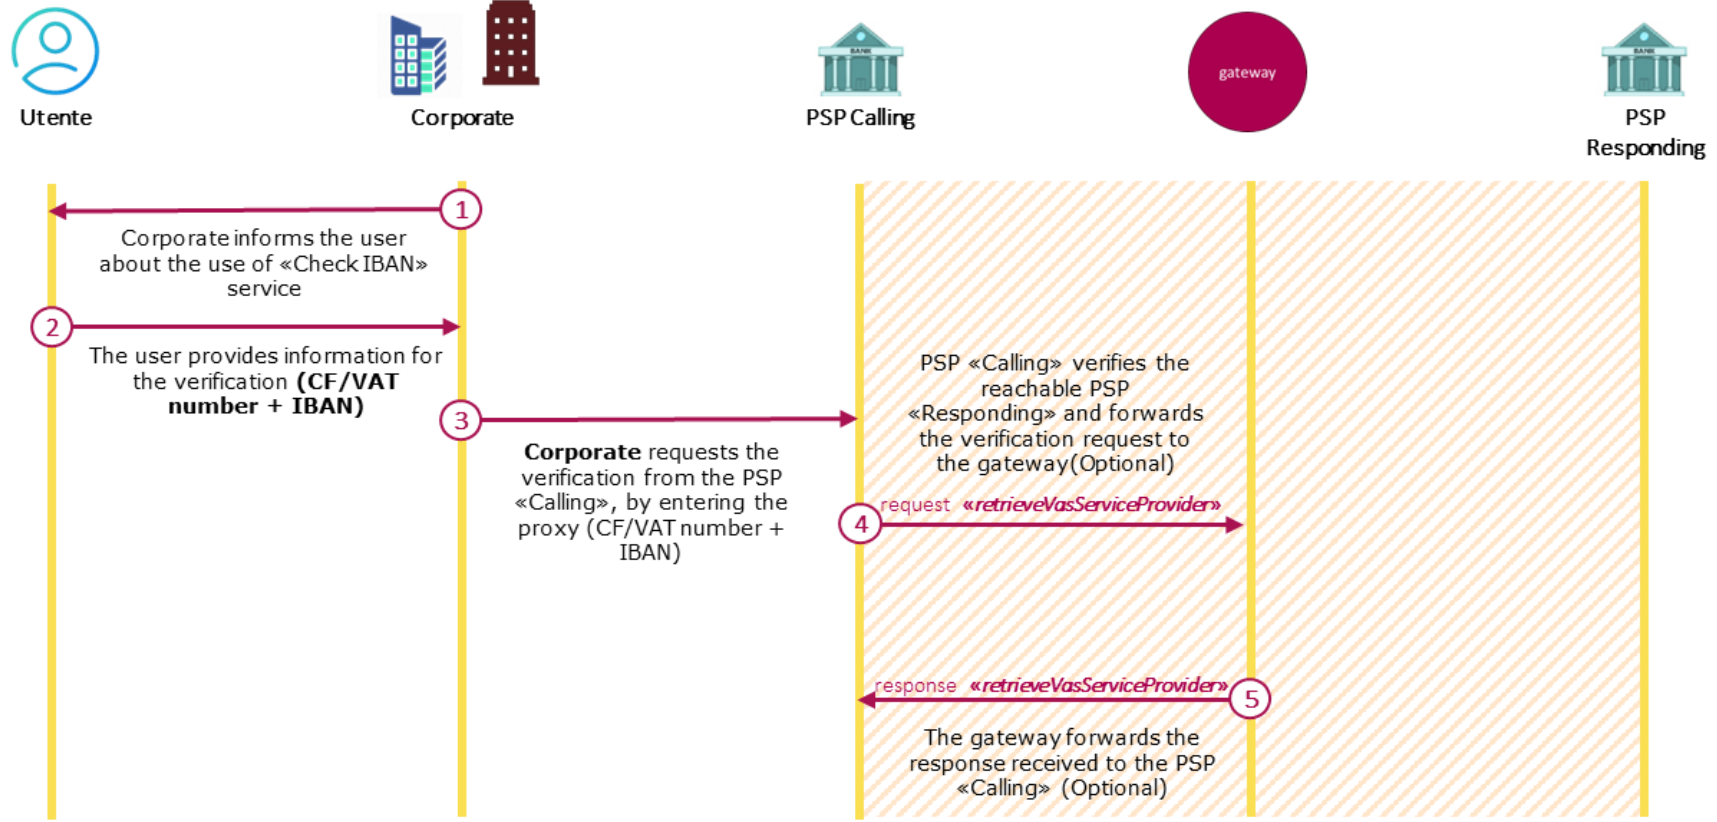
Utente

Corporate

BANK

PSP Calling

gateway

BANK

PSP Responding

1

Corporate informs the user about the use of «Check IBAN» service

2

The user provides information for the verification **(CF/VAT number + IBAN)**

3

**Corporate** requests the verification from the PSP «Calling», by entering the proxy (CF/VAT number + IBAN)

PSP «Calling» verifies the reachable PSP «Responding» and forwards the verification request to the gateway(Optional)

4

request *«retrieveVasServiceProvider»*

response *«retrieveVasServiceProvider»*

5

The gateway forwards the response received to the PSP «Calling» (Optional)